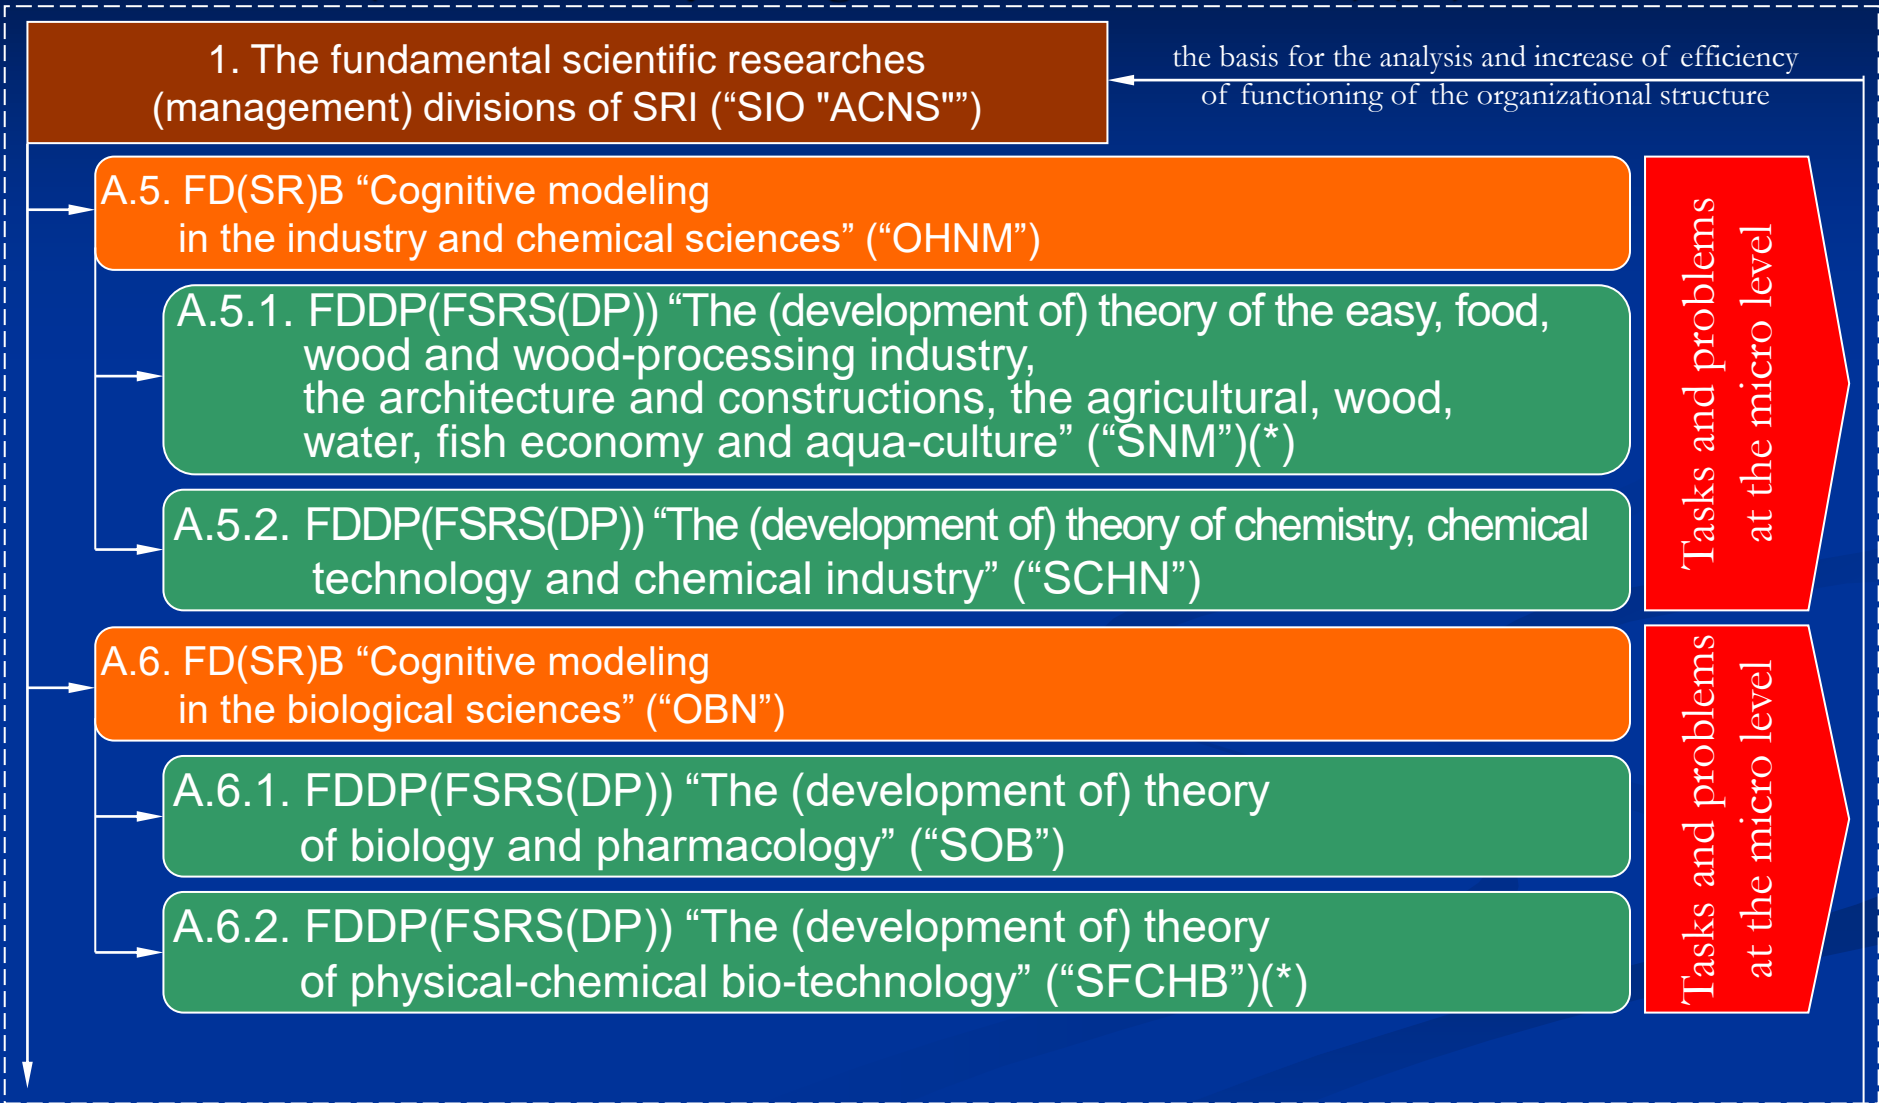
1. The fundamental scientific researches (management) divisions of SRI (“SIO "ACNS"”)

the basis for the analysis and increase of efficiency of functioning of the organizational structure

A.5. FD(SR)B “Cognitive modeling in the industry and chemical sciences” (“OHNM”)

A.5.1. FDDP(FSRS(DP)) “The (development of) theory of the easy, food, wood and wood-processing industry, the architecture and constructions, the agricultural, wood, water, fish economy and aqua-culture” (“SNM”)(*)

A.5.2. FDDP(FSRS(DP)) “The (development of) theory of chemistry, chemical technology and chemical industry” (“SCHN”)

Tasks and problems at the micro level

A.6. FD(SR)B “Cognitive modeling in the biological sciences” (“OBN”)

A.6.1. FDDP(FSRS(DP)) “The (development of) theory of biology and pharmacology” (“SOB”)

A.6.2. FDDP(FSRS(DP)) “The (development of) theory of physical-chemical bio-technology” (“SFCHB”)(*)

Tasks and problems at the micro level